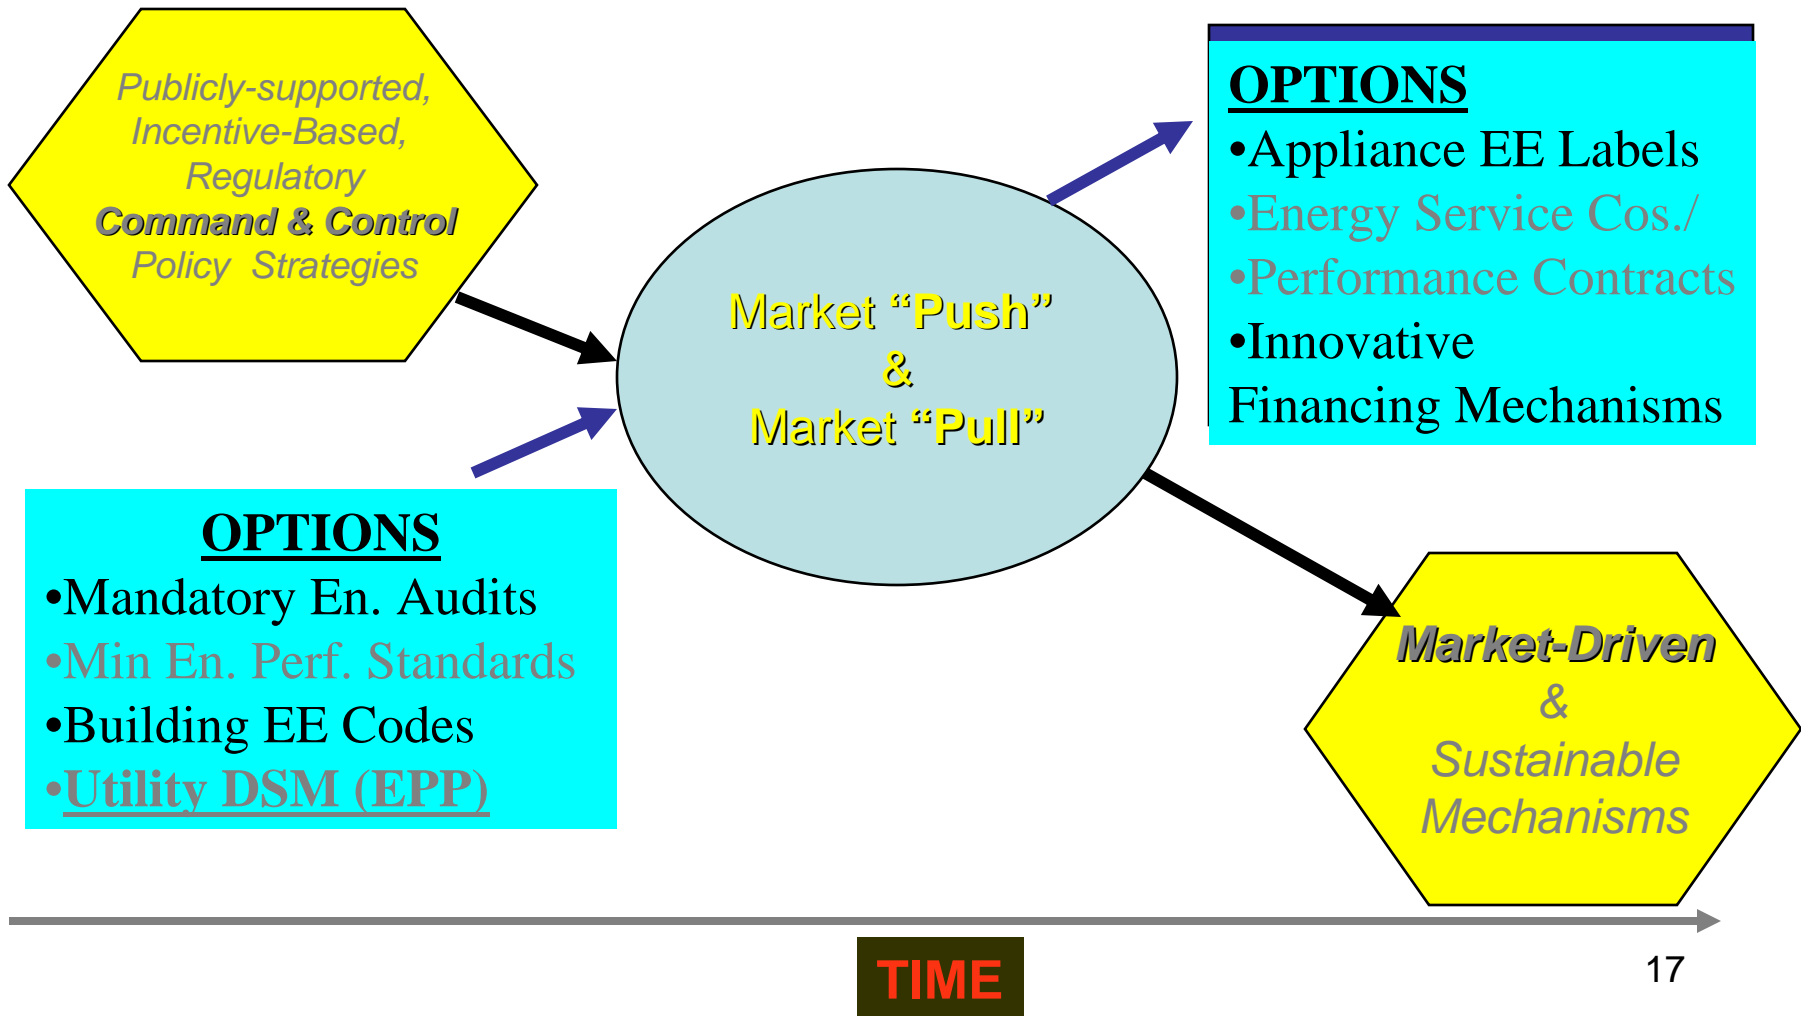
Publicly-supported, Incentive-Based, Regulatory Command & Control Policy Strategies

Market "Push" & Market "Pull"

OPTIONS
•Appliance EE Labels
•Energy Service Cos./
•Performance Contracts
•Innovative Financing Mechanisms

OPTIONS
•Mandatory En. Audits
•Min En. Perf. Standards
•Building EE Codes
•Utility DSM (EPP)

Market-Driven & Sustainable Mechanisms

TIME

17